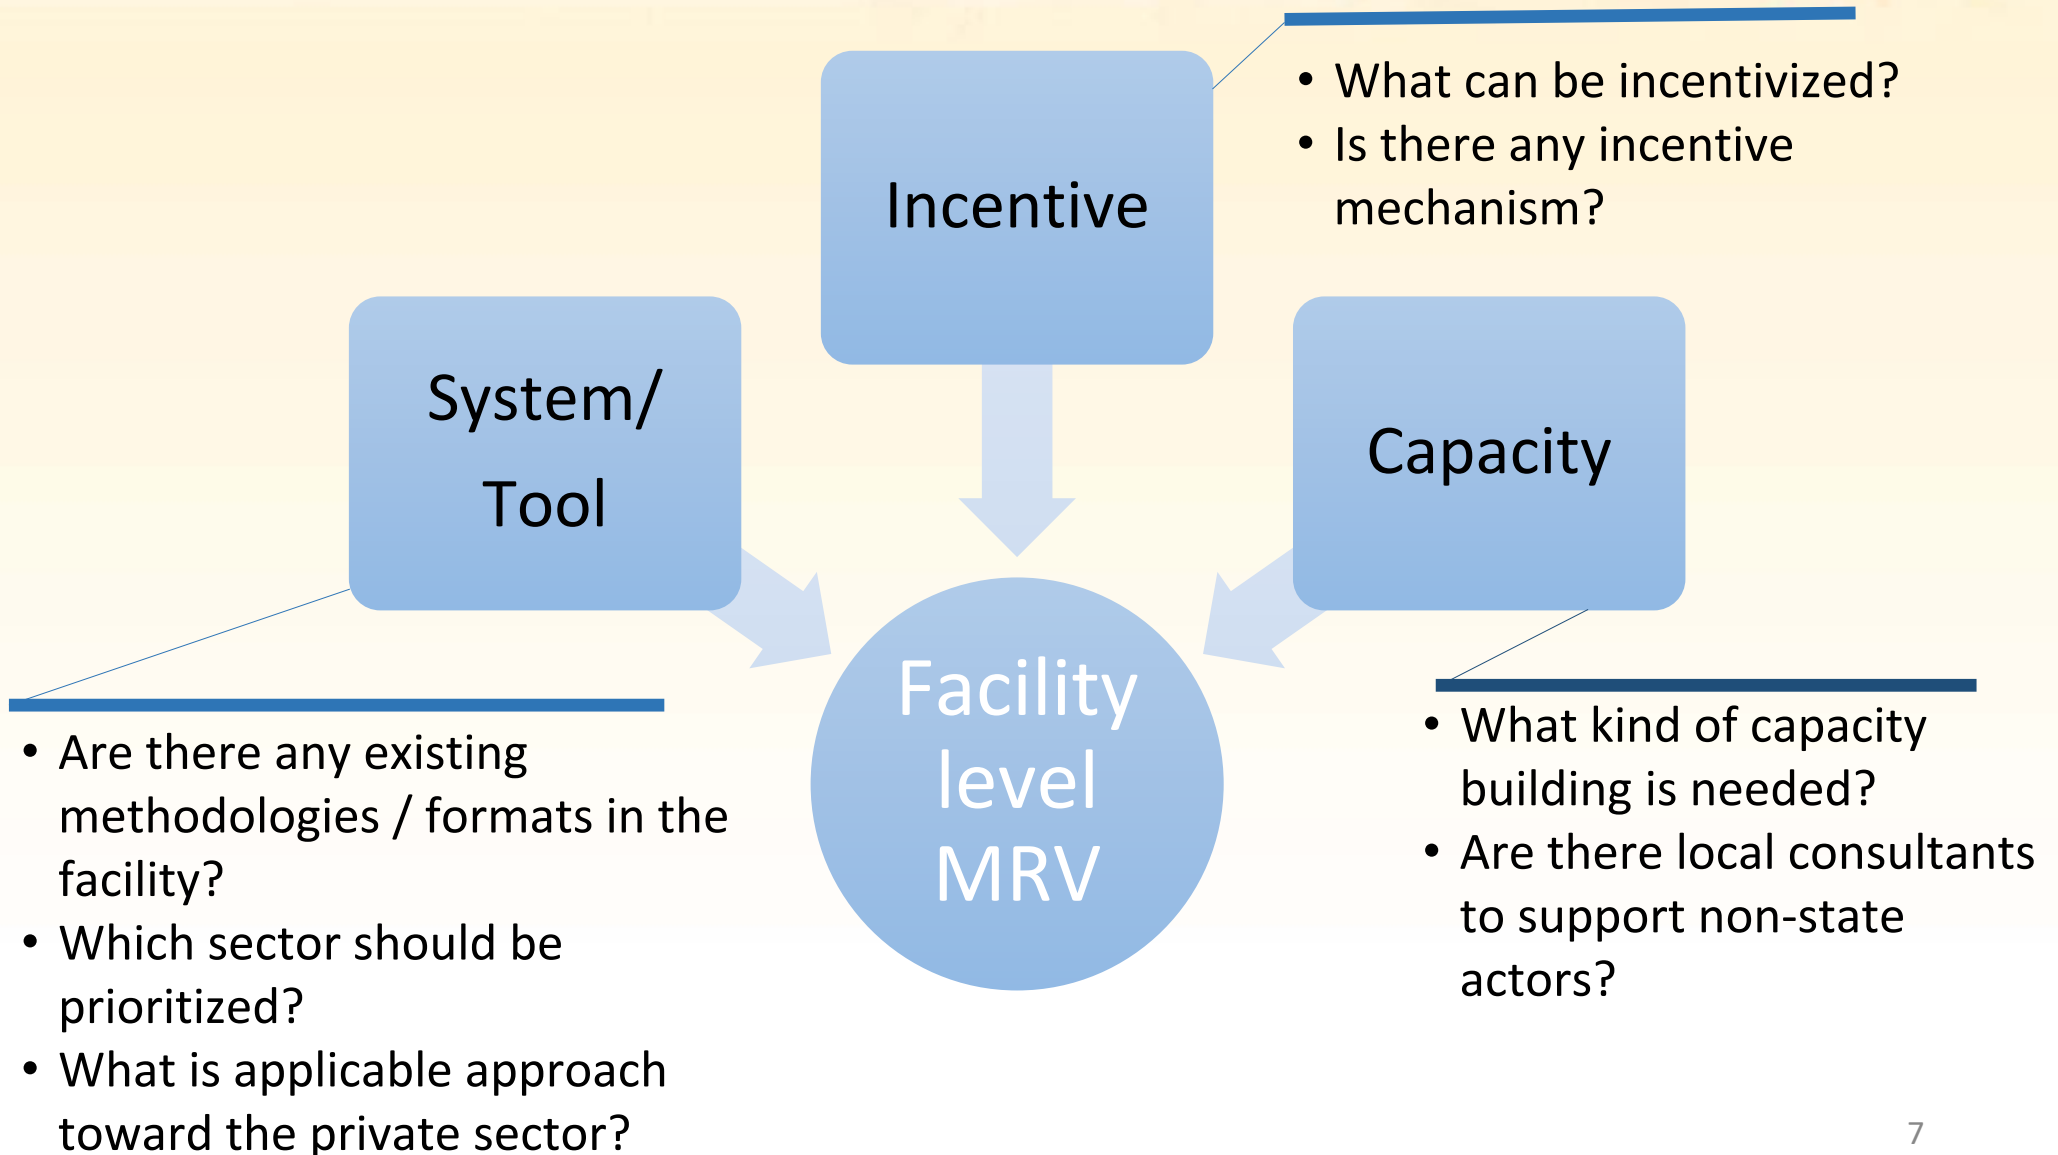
Incentive

- What can be incentivized?
- Is there any incentive mechanism?

System/ Tool

Capacity

Facility level MRV

- Are there any existing methodologies / formats in the facility?
- Which sector should be prioritized?
- What is applicable approach toward the private sector?

- What kind of capacity building is needed?
- Are there local consultants to support non-state actors?

7